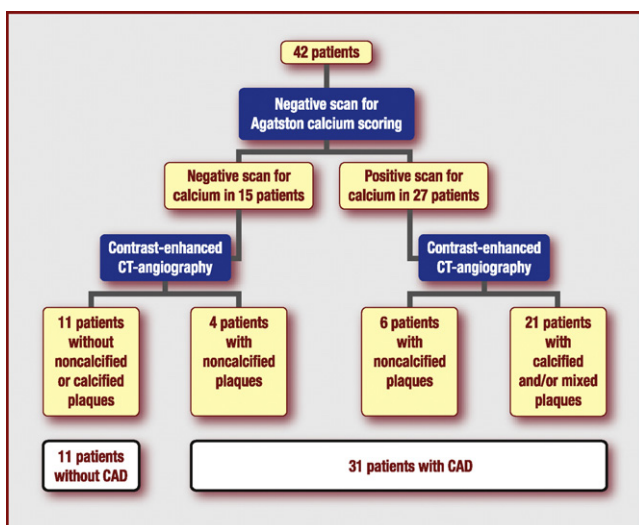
42 patients

Negative scan for Agatston calcium scoring

Negative scan for calcium in 15 patients

Positive scan for calcium in 27 patients

Contrast-enhanced CT-angiography

Contrast-enhanced CT-angiography

11 patients without noncalcified or calcified plaques

4 patients with noncalcified plaques

6 patients with noncalcified plaques

21 patients with calcified and/or mixed plaques

11 patients without CAD

31 patients with CAD